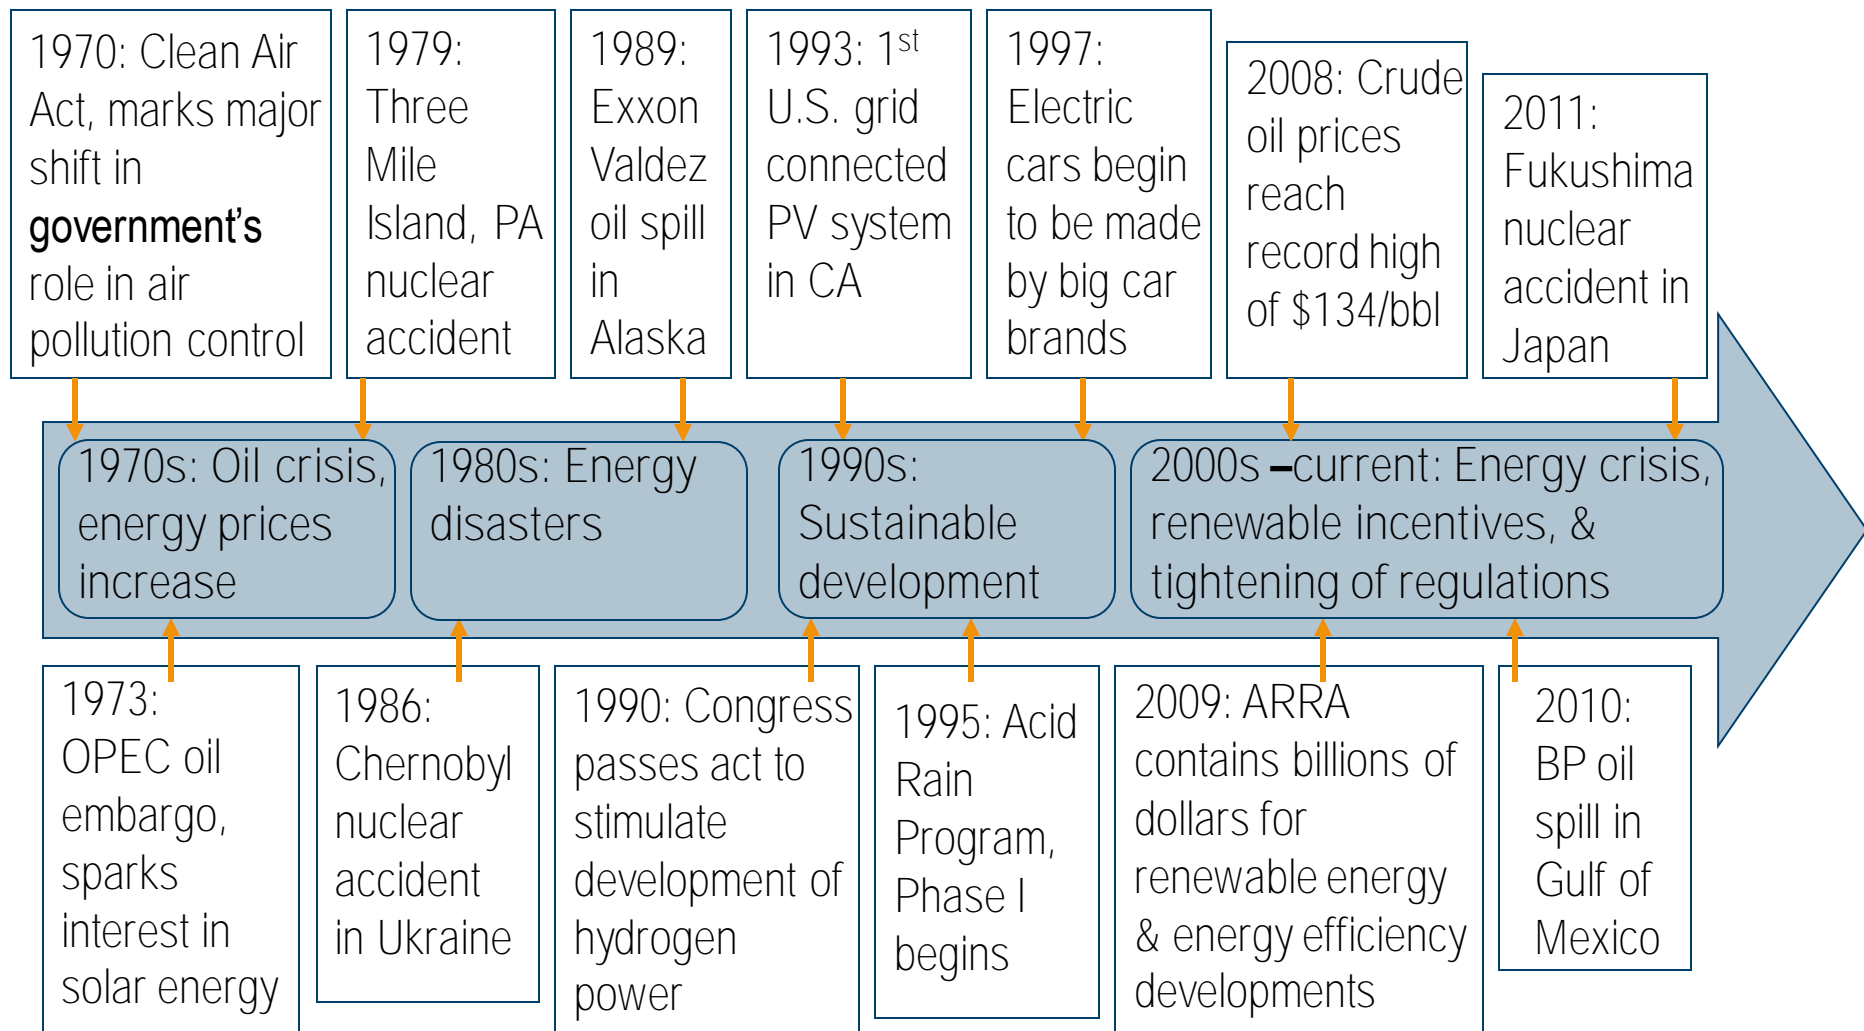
1970: Clean Air Act, marks major shift in government's role in air pollution control

1979: Three Mile Island, PA nuclear accident

1989: Exxon Valdez oil spill in Alaska

1993: 1$^{st}$ U.S. grid connected PV system in CA

1997: Electric cars begin to be made by big car brands

2008: Crude oil prices reach record high of \$134/bbl

2011: Fukushima nuclear accident in Japan

1970s: Oil crisis, energy prices increase

1980s: Energy disasters

1990s: Sustainable development

2000s –current: Energy crisis, renewable incentives, & tightening of regulations

1973: OPEC oil embargo, sparks interest in solar energy

1986: Chernobyl nuclear accident in Ukraine

1990: Congress passes act to stimulate development of hydrogen power

1995: Acid Rain Program, Phase I begins

2009: ARRA contains billions of dollars for renewable energy & energy efficiency developments

2010: BP oil spill in Gulf of Mexico